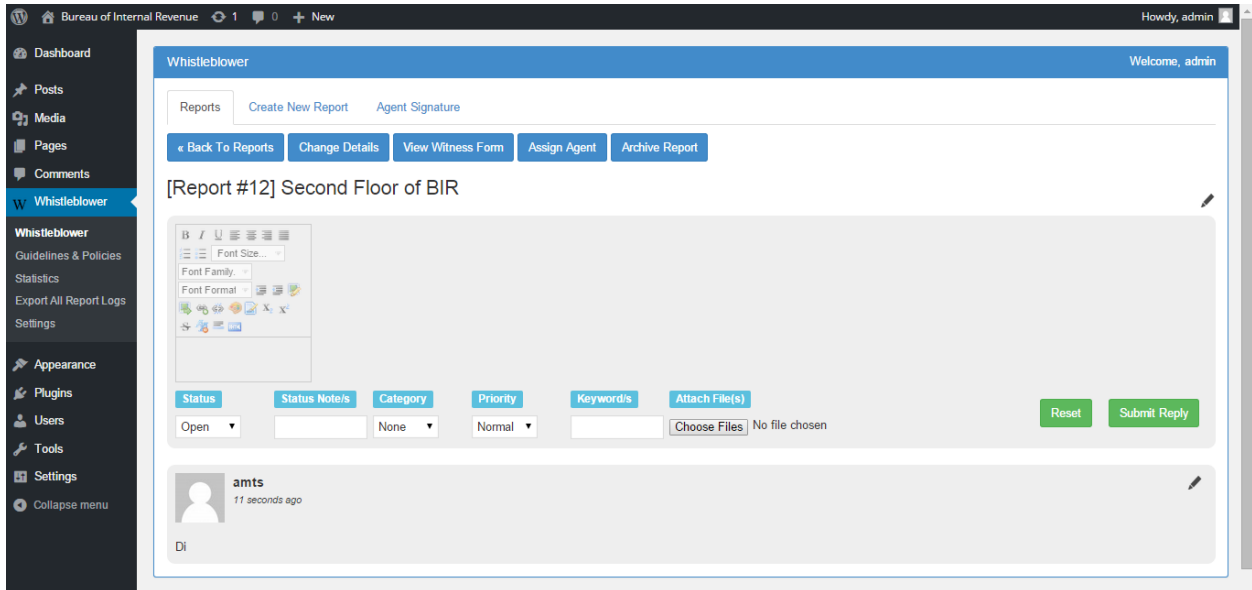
Bureau of Internal Revenue 1 0 + New
Howdy, admin

Dashboard
Posts
Media
Pages
Comments
Whistleblower
Whistleblower
Guidelines & Policies
Statistics
Export All Report Logs
Settings
Appearance
Plugins
Users
Tools
Settings
Collapse menu

Whistleblower
Welcome, admin

Reports
Create New Report
Agent Signature

« Back To Reports
Change Details
View Witness Form
Assign Agent
Archive Report

[Report #12] Second Floor of BIR

B I U
Font Size...
Font Family.
Font Format

Status
Open
Status Note/s
Category
None
Priority
Normal
Keyword/s
Attach File(s)
Choose Files No file chosen
Reset
Submit Reply

amts
11 seconds ago

Di